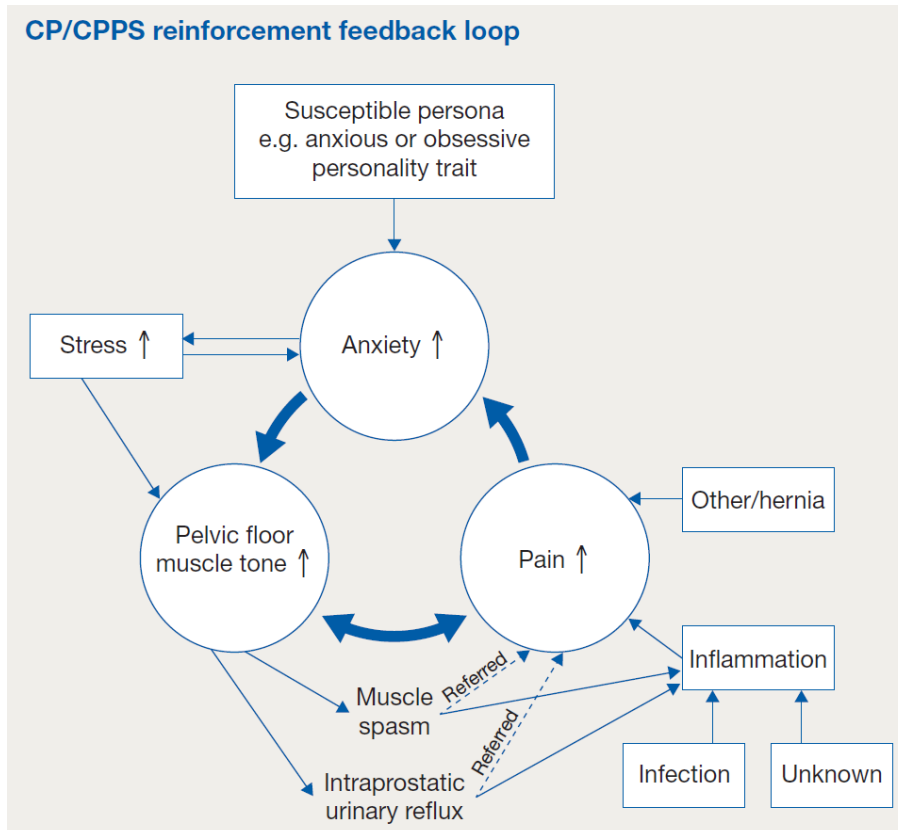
CP/CPPS reinforcement feedback loop

Susceptible persona e.g. anxious or obsessive personality trait

Stress ↑

Anxiety ↑

Pelvic floor muscle tone ↑

Pain ↑

Other/hernia

Inflammation

Muscle spasm

Referred

Referred

Intraprostatic urinary reflux

Infection

Unknown